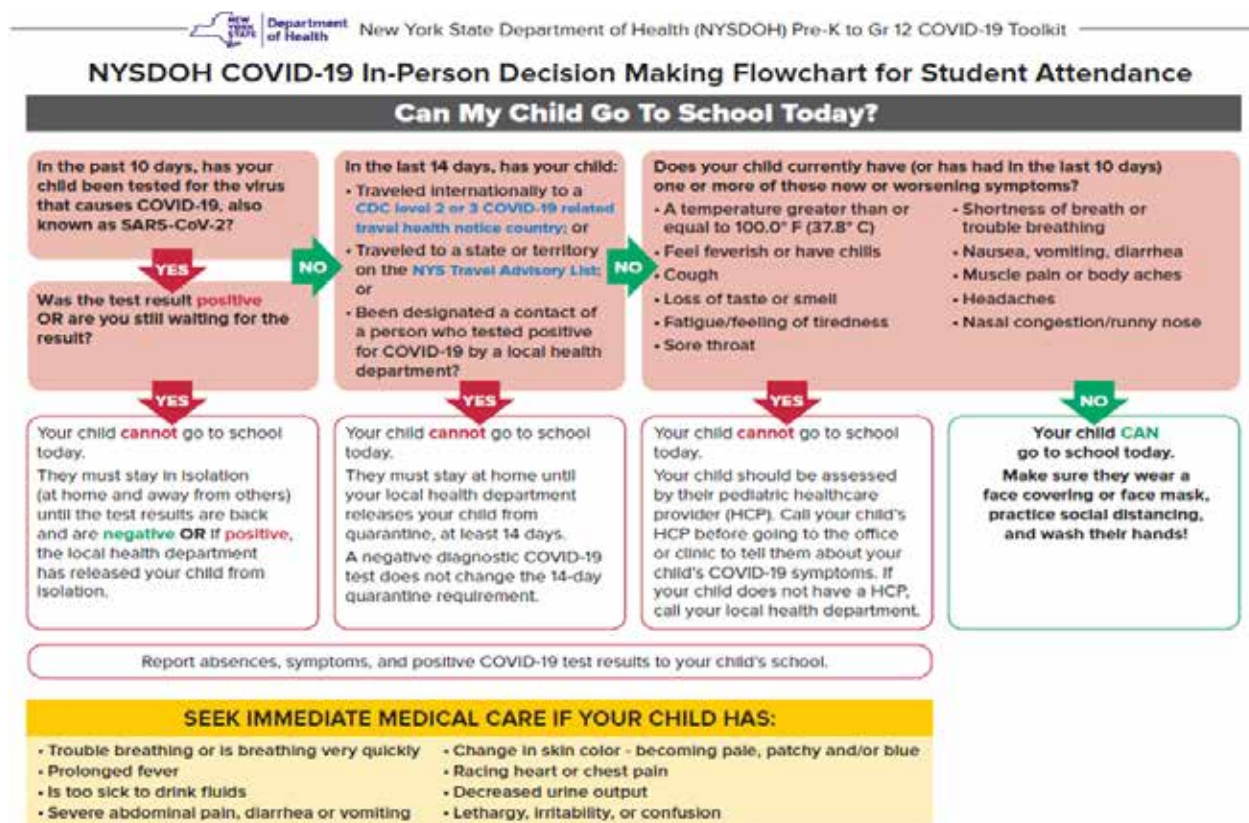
NEW YORK STATE | Department of Health New York State Department of Health (NYSDOH) Pre-K to Gr 12 COVID-19 Toolkit

NYSDOH COVID-19 In-Person Decision Making Flowchart for Student Attendance

Can My Child Go To School Today?

In the past 10 days, has your child been tested for the virus that causes COVID-19, also known as SARS-CoV-2?

YES

Was the test result positive OR are you still waiting for the result?

NO

In the last 14 days, has your child:
• Traveled internationally to a CDC level 2 or 3 COVID-19 related travel health notice country; or
• Traveled to a state or territory on the NYS Travel Advisory List; or
• Been designated a contact of a person who tested positive for COVID-19 by a local health department?

NO

Does your child currently have (or has had in the last 10 days) one or more of these new or worsening symptoms?
• A temperature greater than or equal to 100.0° F (37.8° C)
• Feel feverish or have chills
• Cough
• Loss of taste or smell
• Fatigue/feeling of tiredness
• Sore throat
• Shortness of breath or trouble breathing
• Nausea, vomiting, diarrhea
• Muscle pain or body aches
• Headaches
• Nasal congestion/runny nose

YES

Your child cannot go to school today.
They must stay in isolation (at home and away from others) until the test results are back and are negative OR if positive, the local health department has released your child from isolation.

YES

Your child cannot go to school today.
They must stay at home until your local health department releases your child from quarantine, at least 14 days.
A negative diagnostic COVID-19 test does not change the 14-day quarantine requirement.

YES

Your child cannot go to school today.
Your child should be assessed by their pediatric healthcare provider (HCP). Call your child's HCP before going to the office or clinic to tell them about your child's COVID-19 symptoms. If your child does not have a HCP, call your local health department.

NO

Your child CAN go to school today.
Make sure they wear a face covering or face mask, practice social distancing, and wash their hands!

Report absences, symptoms, and positive COVID-19 test results to your child's school.

SEEK IMMEDIATE MEDICAL CARE IF YOUR CHILD HAS:
• Trouble breathing or is breathing very quickly
• Prolonged fever
• Is too sick to drink fluids
• Severe abdominal pain, diarrhea or vomiting
• Change in skin color - becoming pale, patchy and/or blue
• Racing heart or chest pain
• Decreased urine output
• Lethargy, irritability, or confusion